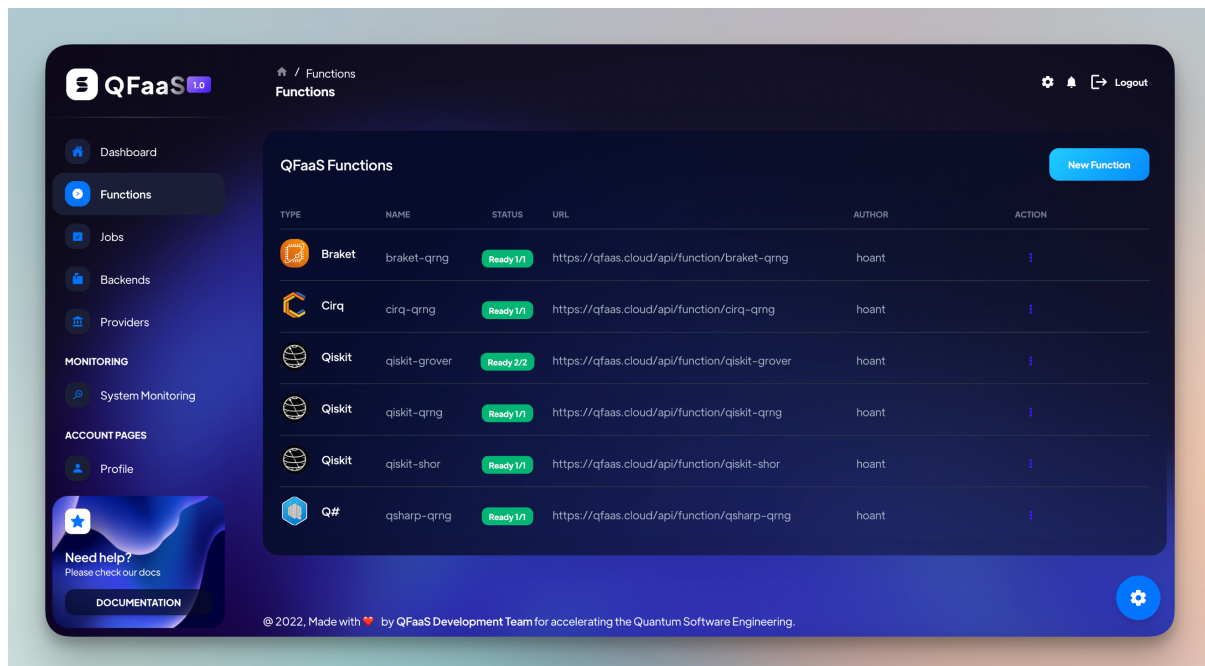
QFaaS 1.0

Dashboard
Functions
Jobs
Backends
Providers
MONITORING
System Monitoring
ACCOUNT PAGES
Profile

Need help?
Please check our docs
DOCUMENTATION

/ Functions
Functions

Logout

QFaaS Functions

New Function

| TYPE | NAME | STATUS | URL | AUTHOR | ACTION |
|---|---|---|---|---|---|
| Braket | braket-qrng | Ready 1/1 | https://qfaas.cloud/api/function/braket-qrng | hoant | ⋮ |
| Cirq | cirq-qrng | Ready 1/1 | https://qfaas.cloud/api/function/cirq-qrng | hoant | ⋮ |
| Qiskit | qiskit-grover | Ready 2/2 | https://qfaas.cloud/api/function/qiskit-grover | hoant | ⋮ |
| Qiskit | qiskit-qrng | Ready 1/1 | https://qfaas.cloud/api/function/qiskit-qrng | hoant | ⋮ |
| Qiskit | qiskit-shor | Ready 1/1 | https://qfaas.cloud/api/function/qiskit-shor | hoant | ⋮ |
| Q# | qsharp-qrng | Ready 1/1 | https://qfaas.cloud/api/function/qsharp-qrng | hoant | ⋮ |

@ 2022, Made with ❤️ by QFaaS Development Team for accelerating the Quantum Software Engineering.